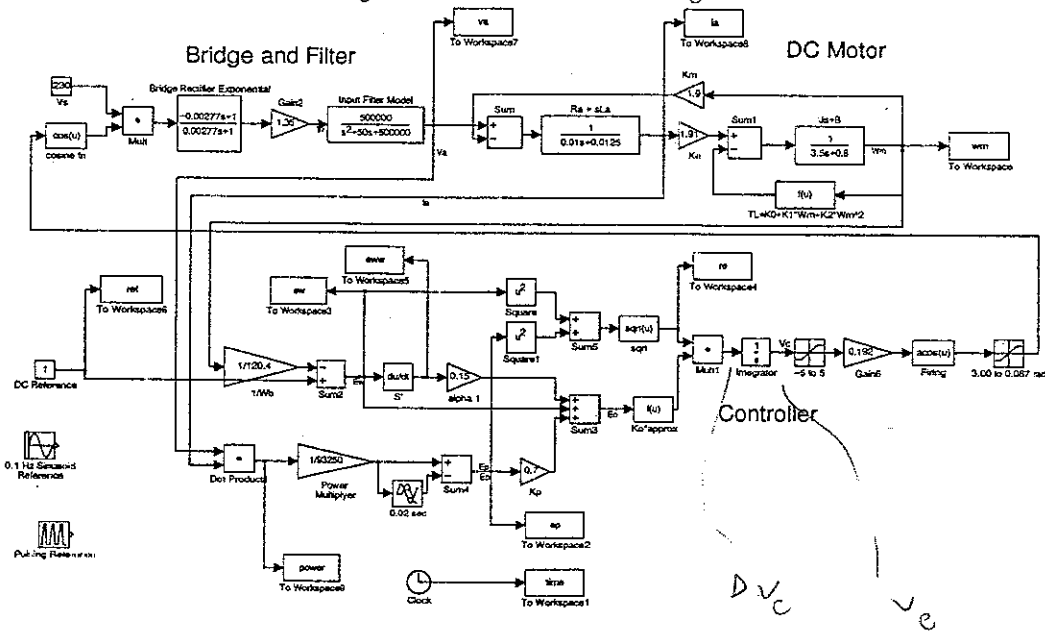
Bridge and Filter

DC Motor

vs
To Workspace7

ia
To Workspace8

230
Vs

cos(u)
cosine fn

Mult

Bridge Rectifier Exponential
$\frac{-0.00277s+1}{0.00277s+1}$

Gain2
1.35

Input Filter Model
$\frac{500000}{s^2+50s+500000}$

Va

Sum

Ra + sLa
$\frac{1}{0.01s+0.0125}$

Km
1.9

1.91
Km

Sum1

Js+B
$\frac{1}{3.5s+0.8}$

Wm

wm
To Workspace

f(u)
TL=K0+K1*Wm+K2*Wm^2

Ia

ewr
To Workspace5

re
To Workspace4

ref
To Workspace6

ew
To Workspace3

$u^2$
Square

$u^2$
Square1

Sum5

sqrt(u)
sqrt

1
DC Reference

1/120.4
1/Wb

Sum2

du/dt
S'

0.15
alpha 1

Sum3

Ep

f(u)
Ko*approx

Mult1

$\frac{1}{s}$
Integrator

Vc

-5 to 5

0.192
Gain6

acos(u)
Firing

3.00 to 0.087 rad

Controller

0.1 Hz Sinusoid Reference

Pulsing Reference

Dot Product

1/93250
Power Multiplyer

0.02 sec

Sum4

Ep

0.7
Kp

ep
To Workspace2

power
To Workspace9

Clock

time
To Workspace1

$DV_c$

$V_e$